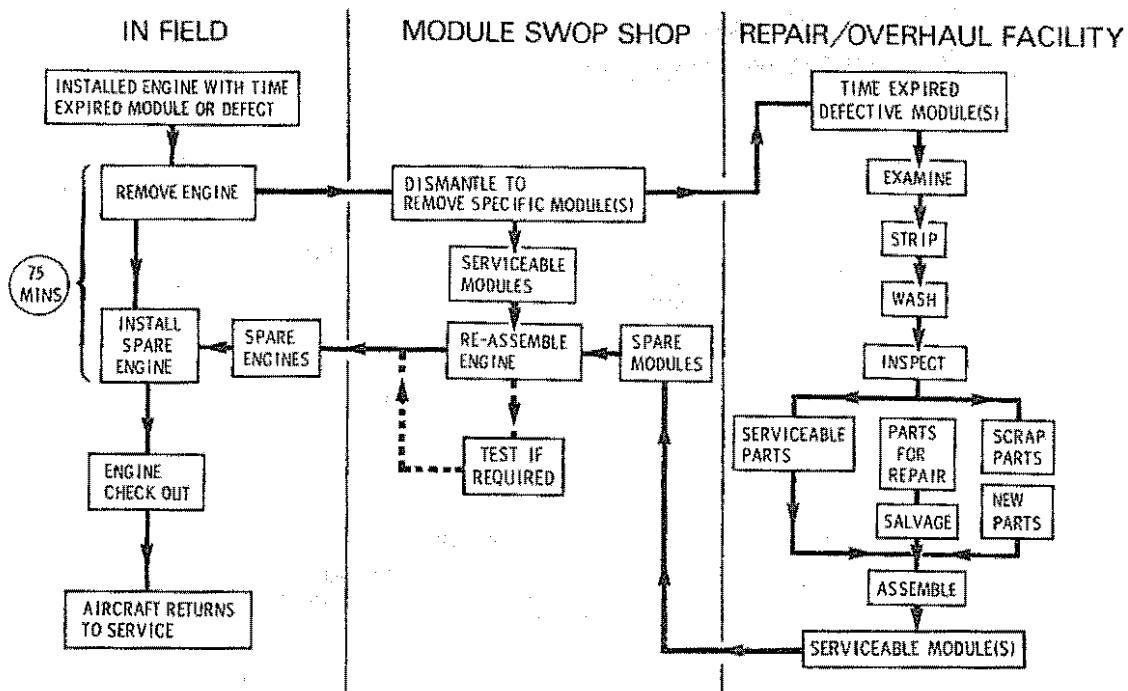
IN FIELD

MODULE SWOP SHOP

REPAIR/OVERHAUL FACILITY

INSTALLED ENGINE WITH TIME EXPIRED MODULE OR DEFECT

REMOVE ENGINE

75 MINS

INSTALL SPARE ENGINE

ENGINE CHECK OUT

AIRCRAFT RETURNS TO SERVICE

SPARE ENGINES

DISMANTLE TO REMOVE SPECIFIC MODULE(S)

SERVICEABLE MODULES

RE-ASSEMBLE ENGINE

TEST IF REQUIRED

SPARE MODULES

TIME EXPIRED DEFECTIVE MODULE(S)

EXAMINE

STRIP

WASH

INSPECT

SERVICEABLE PARTS

PARTS FOR REPAIR

SCRAP PARTS

SALVAGE

NEW PARTS

ASSEMBLE

SERVICEABLE MODULE(S)